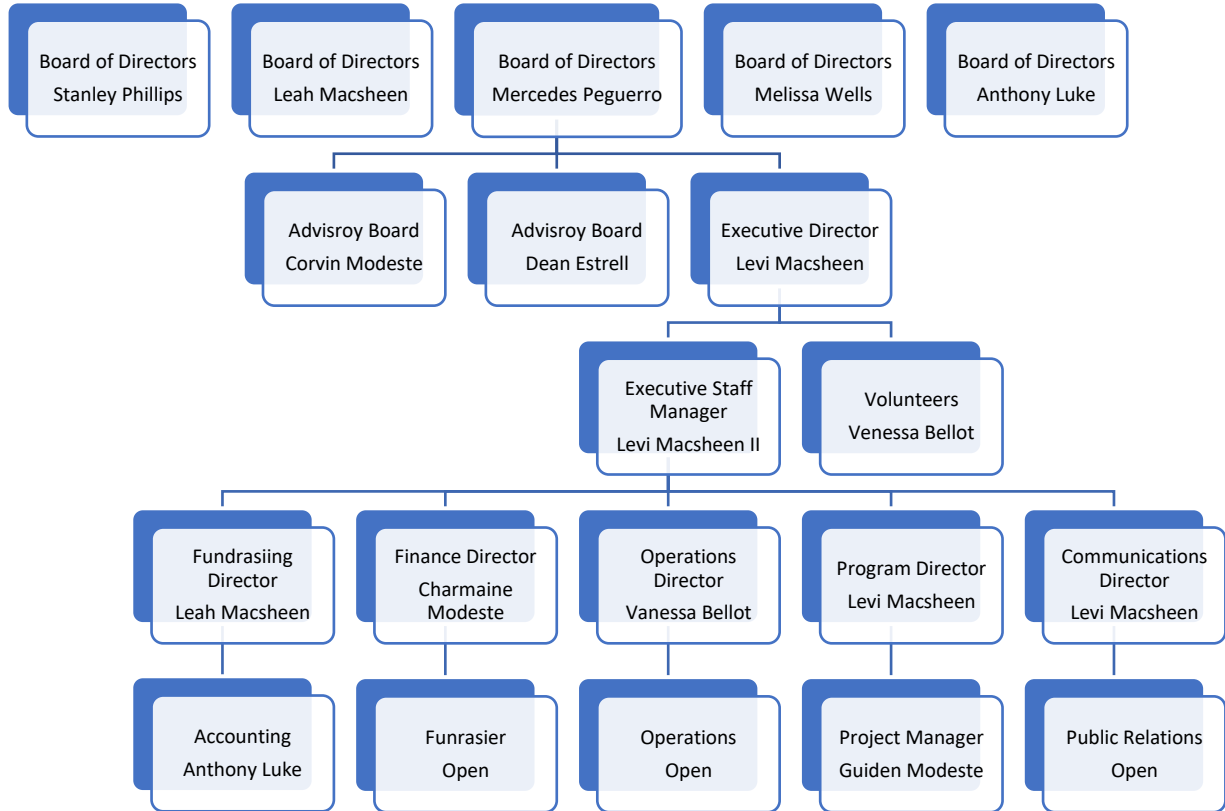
Board of Directors
Stanley Phillips

Board of Directors
Leah Macsheen

Board of Directors
Mercedes Peguerro

Board of Directors
Melissa Wells

Board of Directors
Anthony Luke

Advisroy Board
Corvin Modeste

Advisroy Board
Dean Estrell

Executive Director
Levi Macsheen

Executive Staff Manager
Levi Macsheen II

Volunteers
Venessa Bellot

Fundrasiing Director
Leah Macsheen

Finance Director
Charmaine Modeste

Operations Director
Vanessa Bellot

Program Director
Levi Macsheen

Communications Director
Levi Macsheen

Accounting
Anthony Luke

Funrasier
Open

Operations
Open

Project Manager
Guiden Modeste

Public Relations
Open